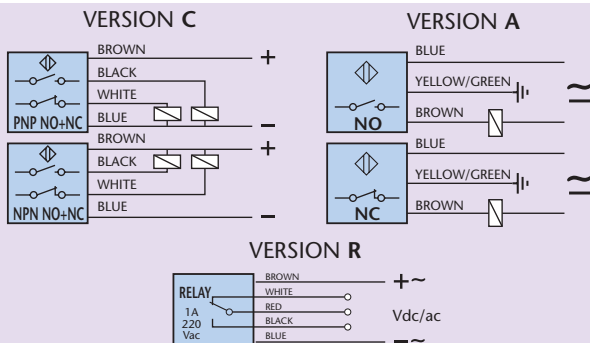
VERSION C

BROWN
BLACK
WHITE
BLUE
PNP NO+NC
+
–

BROWN
BLACK
WHITE
BLUE
NPN NO+NC
+
–

VERSION A

BLUE
YELLOW/GREEN
BROWN
NO
~

BLUE
YELLOW/GREEN
BROWN
NC
~

VERSION R

RELAY
1A
220
Vac
BROWN
WHITE
RED
BLACK
BLUE
+~
Vdc/ac
–~